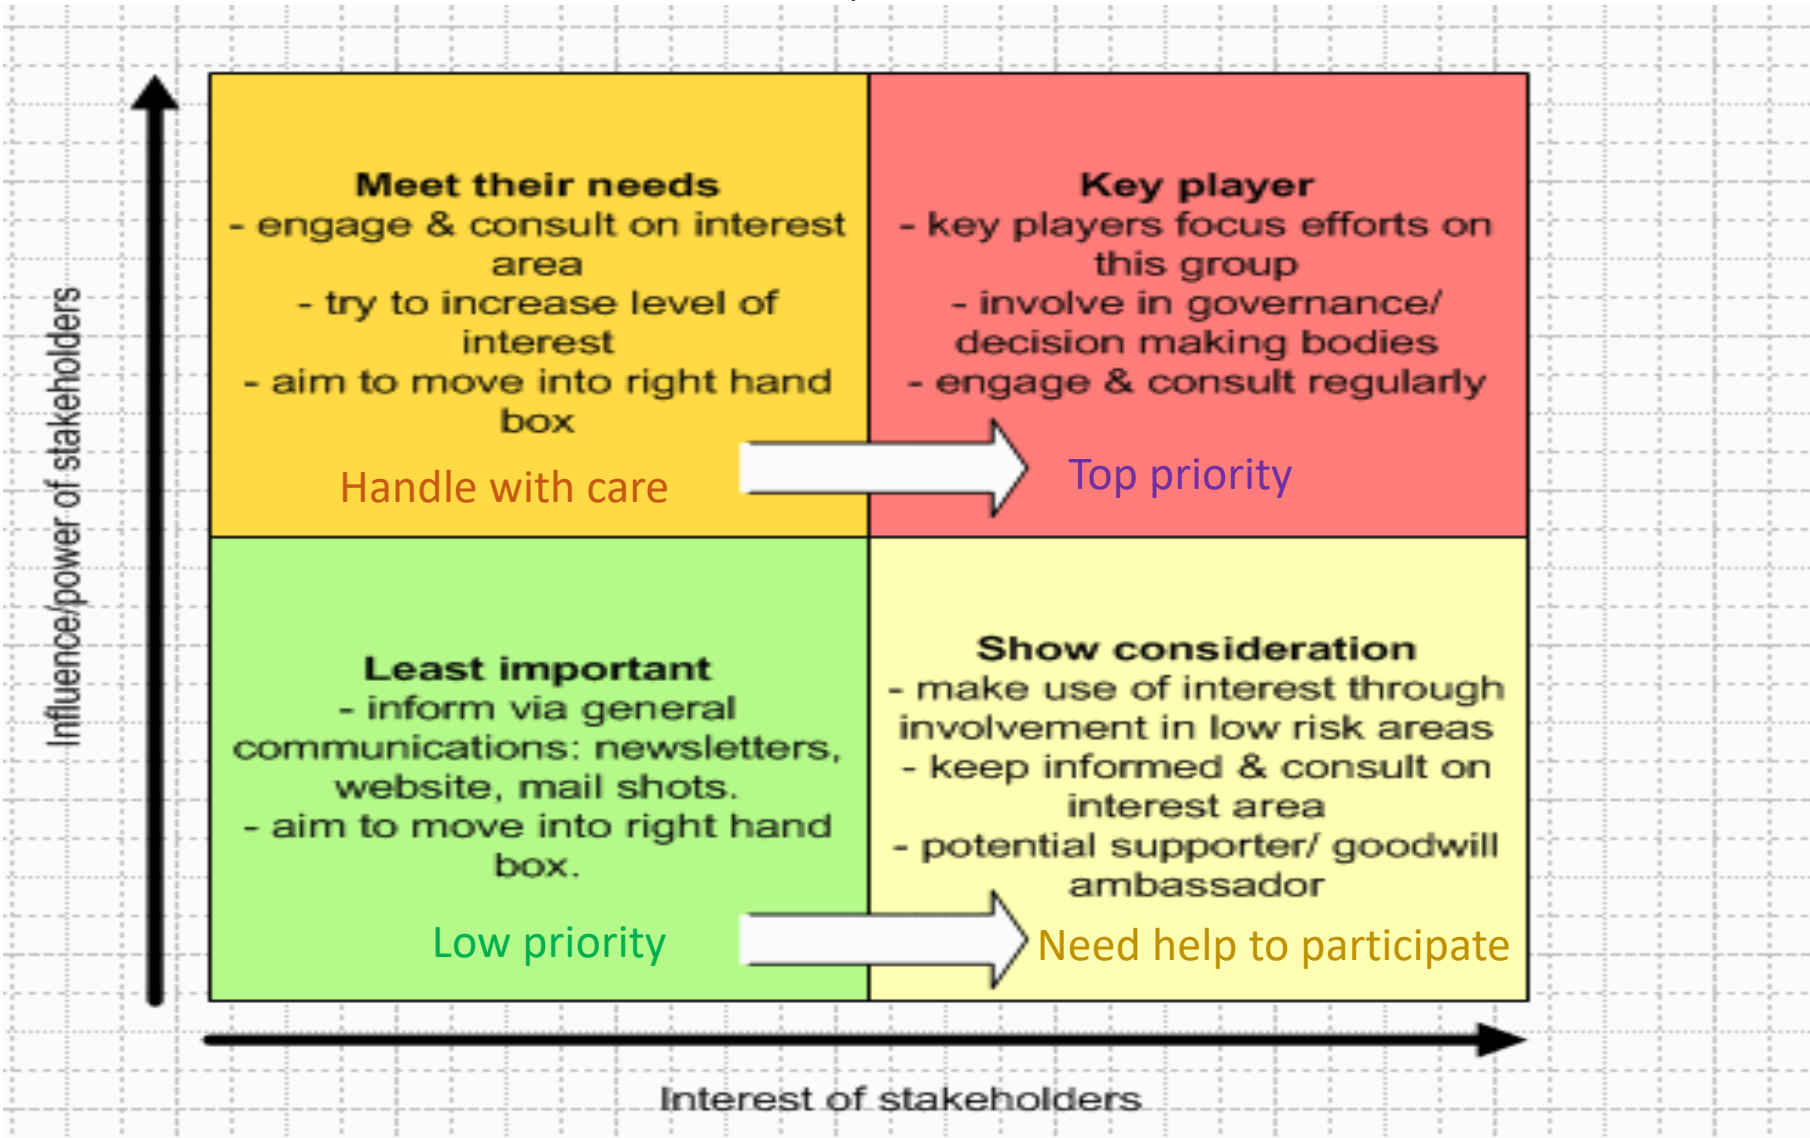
Influence/power of stakeholders

Meet their needs
- engage & consult on interest area
- try to increase level of interest
- aim to move into right hand box

Handle with care

Key player
- key players focus efforts on this group
- involve in governance/ decision making bodies
- engage & consult regularly

Top priority

Least important
- inform via general communications: newsletters, website, mail shots.
- aim to move into right hand box.

Low priority

Show consideration
- make use of interest through involvement in low risk areas
- keep informed & consult on interest area
- potential supporter/ goodwill ambassador

Need help to participate

Interest of stakeholders